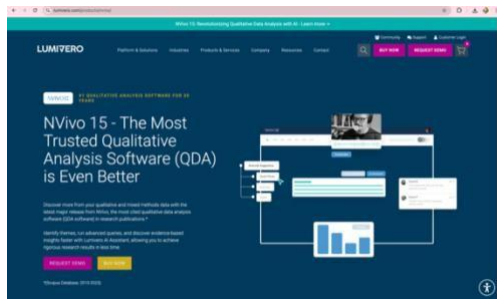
lumivero.com/products/nvivo/

NVivo 15: Revolutionizing Qualitative Data Analysis with AI - Learn more »

Community Support Customer Login

LUMIVERO Platform & Solutions Industries Products & Services Company Resources Contact BUY NOW REQUEST DEMO

NVIVO #1 QUALITATIVE ANALYSIS SOFTWARE FOR 30 YEARS

NVivo 15 - The Most Trusted Qualitative Analysis Software (QDA) is Even Better

Discover more from your qualitative and mixed methods data with the latest major release from NVivo, the most cited qualitative data analysis software (QDA software) in research publications.*

Identify themes, run advanced queries, and discover evidence-based insights faster with Lumivero AI Assistant, allowing you to achieve rigorous research results in less time.

REQUEST DEMO BUY NOW

*Scopus Database 2019-2023